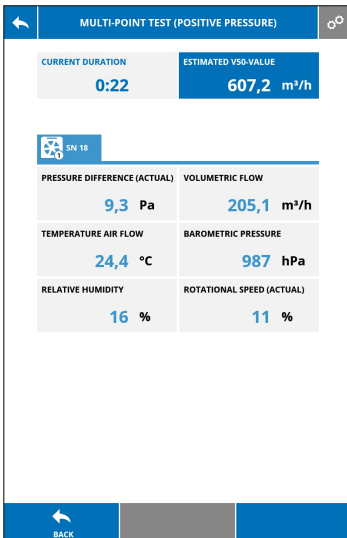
MULTI-POINT TEST (POSITIVE PRESSURE)

CURRENT DURATION
0:22

ESTIMATED V50-VALUE
607,2 m³/h

1 SN 18

PRESSURE DIFFERENCE (ACTUAL)
9,3 Pa

VOLUMETRIC FLOW
205,1 m³/h

TEMPERATURE AIR FLOW
24,4 °C

BAROMETRIC PRESSURE
987 hPa

RELATIVE HUMIDITY
16 %

ROTATIONAL SPEED (ACTUAL)
11 %

BACK